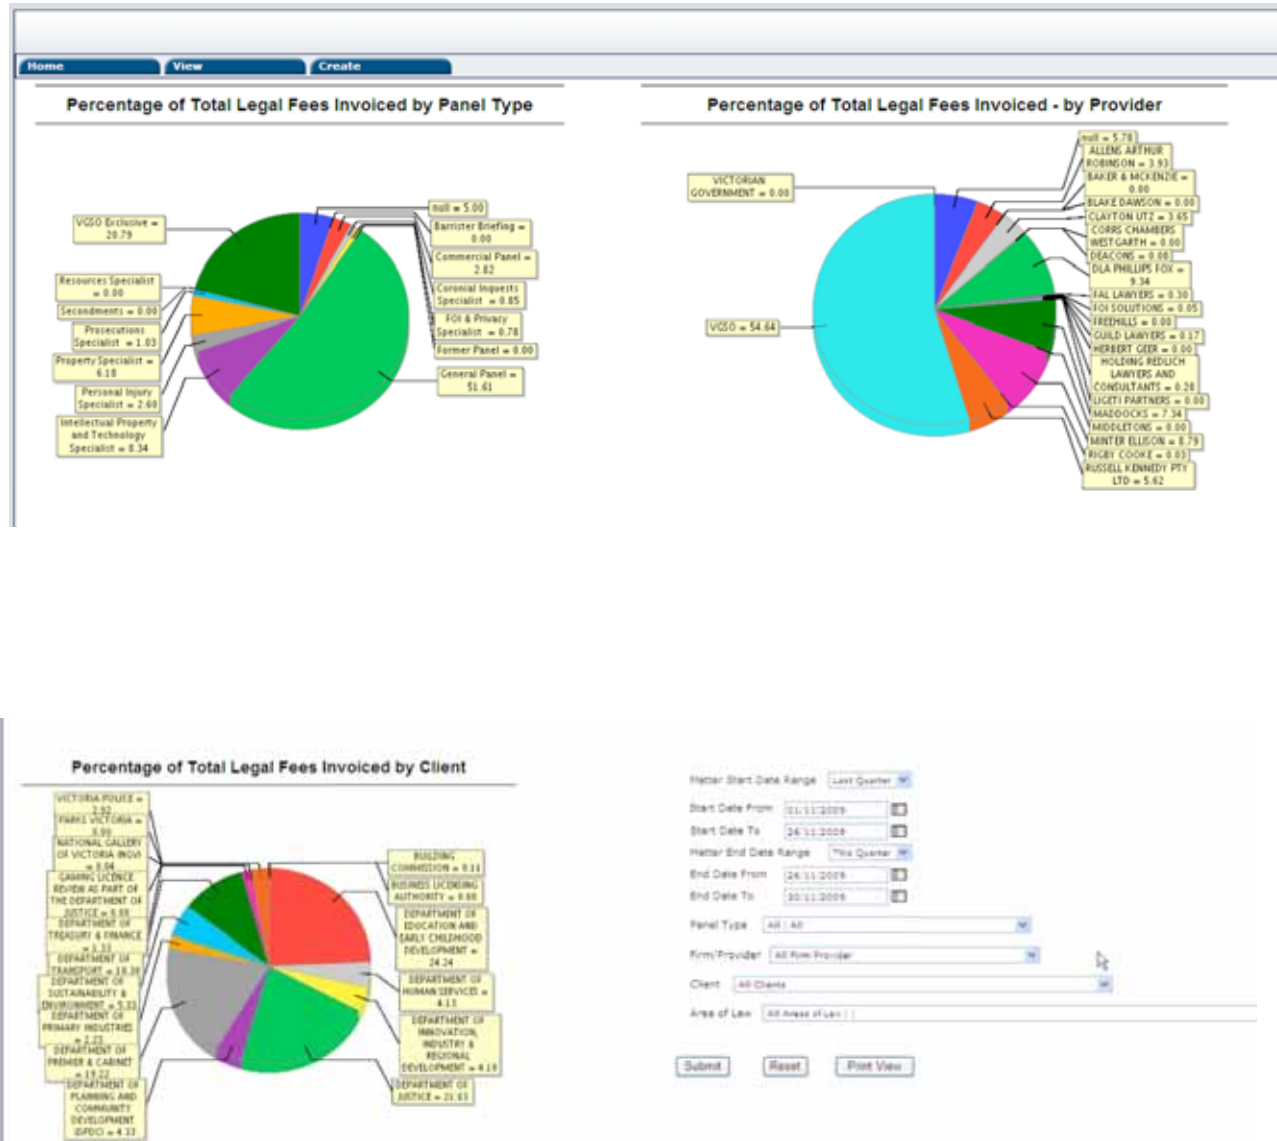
Home View Create

Percentage of Total Legal Fees Invoiced by Panel Type

VGSO Exclusive = 20.79
Resources Specialist = 0.00
Secondments = 0.00
Prosecutions Specialist = 1.03
Property Specialist = 6.18
Personal Injury Specialist = 2.69
Intellectual Property and Technology Specialist = 8.34
null = 5.00
Barrister Briefing = 0.00
Commercial Panel = 2.82
Coronial Inquests Specialist = 0.85
FOI & Privacy Specialist = 0.78
Former Panel = 0.00
General Panel = 51.61

Percentage of Total Legal Fees Invoiced - by Provider

VICTORIAN GOVERNMENT = 0.00
VGSO = 54.64
null = 5.78
ALLENS ARTHUR ROBINSON = 3.93
BAKER & MCKENZIE = 0.00
BLAKE DAWSON = 0.00
CLAYTON UTZ = 3.65
CORRS CHAMBERS WESTGARTH = 0.00
DEACONS = 0.00
DLA PHILLIPS FOX = 9.34
FAL LAWYERS = 0.30
FOI SOLUTIONS = 0.05
FREEHILLS = 0.00
GUILD LAWYERS = 0.17
HERBERT GEER = 0.00
HOLDING REDLICH LAWYERS AND CONSULTANTS = 0.28
LIGETI PARTNERS = 0.00
MADDOCKS = 7.34
MIDDLETONS = 0.00
MINTER ELLISON = 0.79
RIGBY COOKE = 0.03
RUSSELL KENNEDY PTY LTD = 5.62

Percentage of Total Legal Fees Invoiced by Client

VICTORIA POLICE = 2.92
PARKS VICTORIA = 0.00
NATIONAL GALLERY OF VICTORIA (NGV) = 0.04
GAMING LICENCE REVIEW AS PART OF THE DEPARTMENT OF JUSTICE = 0.00
DEPARTMENT OF TREASURY & FINANCE = 1.33
DEPARTMENT OF TRANSPORT = 10.38
DEPARTMENT OF SUSTAINABILITY & ENVIRONMENT = 5.03
DEPARTMENT OF PRIMARY INDUSTRIES = 2.23
DEPARTMENT OF PREMIER & CABINET = 19.22
DEPARTMENT OF PLANNING AND COMMUNITY DEVELOPMENT (DPCD) = 4.33
BUILDING COMMISSION = 0.11
BUSINESS LICENSING AUTHORITY = 0.00
DEPARTMENT OF EDUCATION AND EARLY CHILDHOOD DEVELOPMENT = 24.24
DEPARTMENT OF HUMAN SERVICES = 4.13
DEPARTMENT OF INNOVATION, INDUSTRY & REGIONAL DEVELOPMENT = 4.19
DEPARTMENT OF JUSTICE = 21.63

Matter Start Date Range Last Quarter
Start Date From 01/11/2009
Start Date To 26/11/2009
Matter End Date Range This Quarter
End Date From 26/11/2009
End Date To 30/11/2009
Panel Type All : All
Firm/Provider All Firm Provider
Client All Clients
Area of Law All Areas of Law

Submit Reset Print View